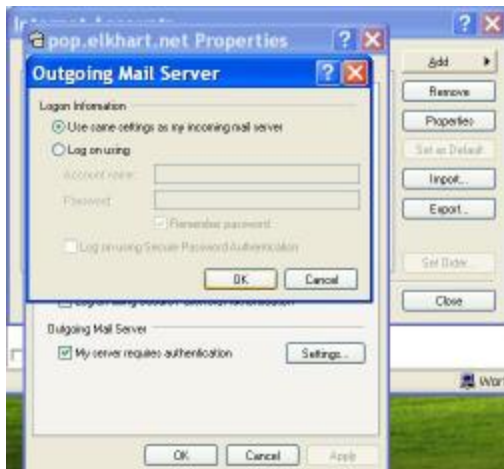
Internet Accounts

pop.elkhart.net Properties

Outgoing Mail Server

Logon Information

Use same settings as my incoming mail server

Log on using

Account name:

Password:

Remember password

Log on using Secure Password Authentication

OK

Cancel

Outgoing Mail Server

My server requires authentication

Settings...

OK

Cancel

Apply

Add

Remove

Properties

Set as Default

Import...

Export...

Set Order...

Close

Wor